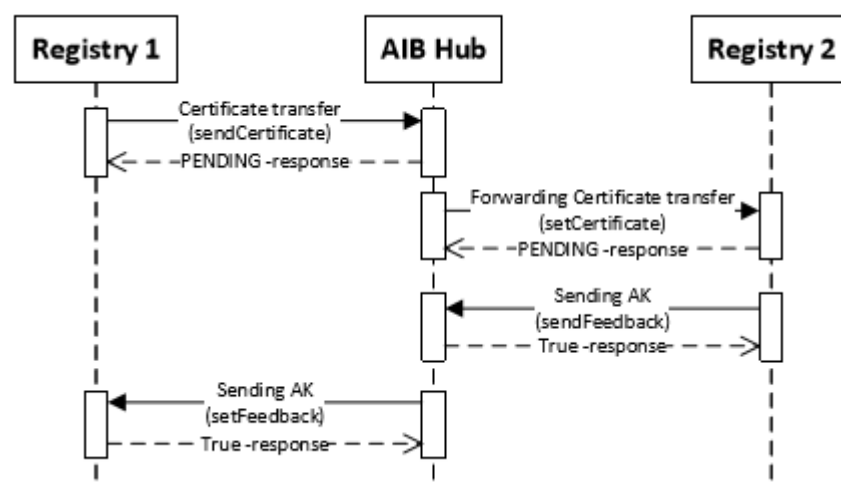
Registry 1

AIB Hub

Registry 2

Certificate transfer (sendCertificate)

PENDING -response

Forwarding Certificate transfer (setCertificate)

PENDING -response

Sending AK (sendFeedback)

True -response

Sending AK (setFeedback)

True -response